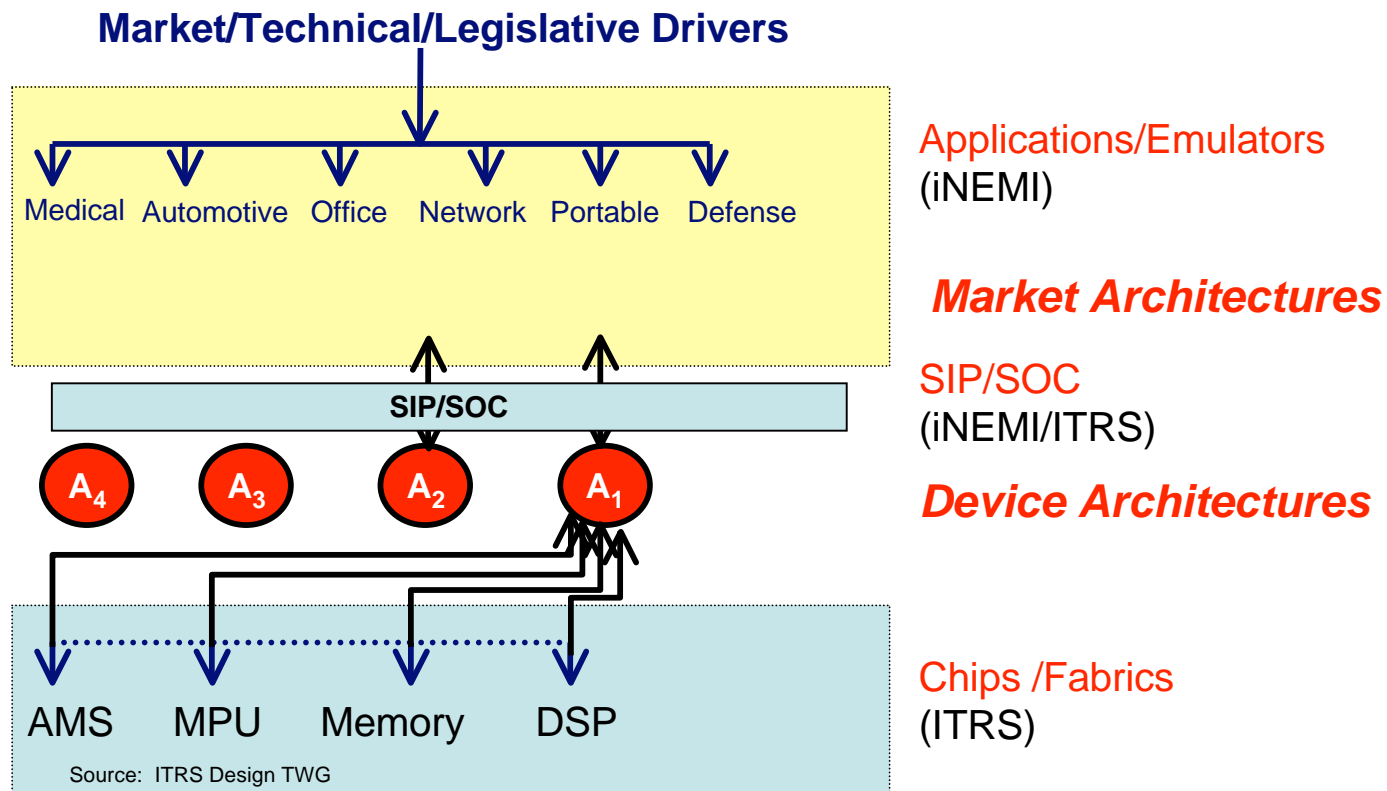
Market/Technical/Legislative Drivers

Medical Automotive Office Network Portable Defense

Applications/Emulators
(iNEMI)

Market Architectures

SIP/SOC

SIP/SOC
(iNEMI/ITRS)

$A_4$ $A_3$ $A_2$ $A_1$

Device Architectures

AMS MPU Memory DSP

Chips /Fabrics
(ITRS)

Source: ITRS Design TWG